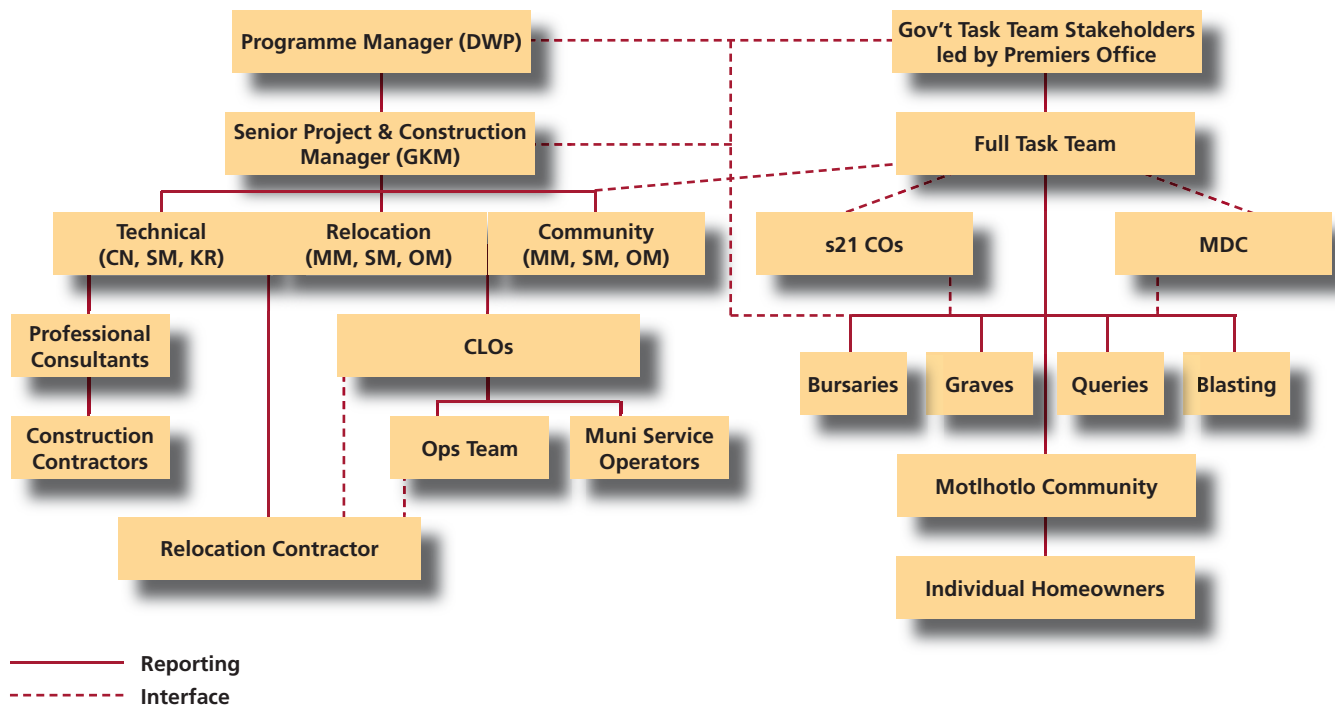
Programme Manager (DWP)

Gov't Task Team Stakeholders led by Premiers Office

Senior Project & Construction Manager (GKM)

Full Task Team

Technical (CN, SM, KR)

Relocation (MM, SM, OM)

Community (MM, SM, OM)

s21 COs

MDC

Professional Consultants

CLOs

Bursaries

Graves

Queries

Blasting

Construction Contractors

Ops Team

Muni Service Operators

Motlhotlo Community

Relocation Contractor

Individual Homeowners

Reporting

Interface